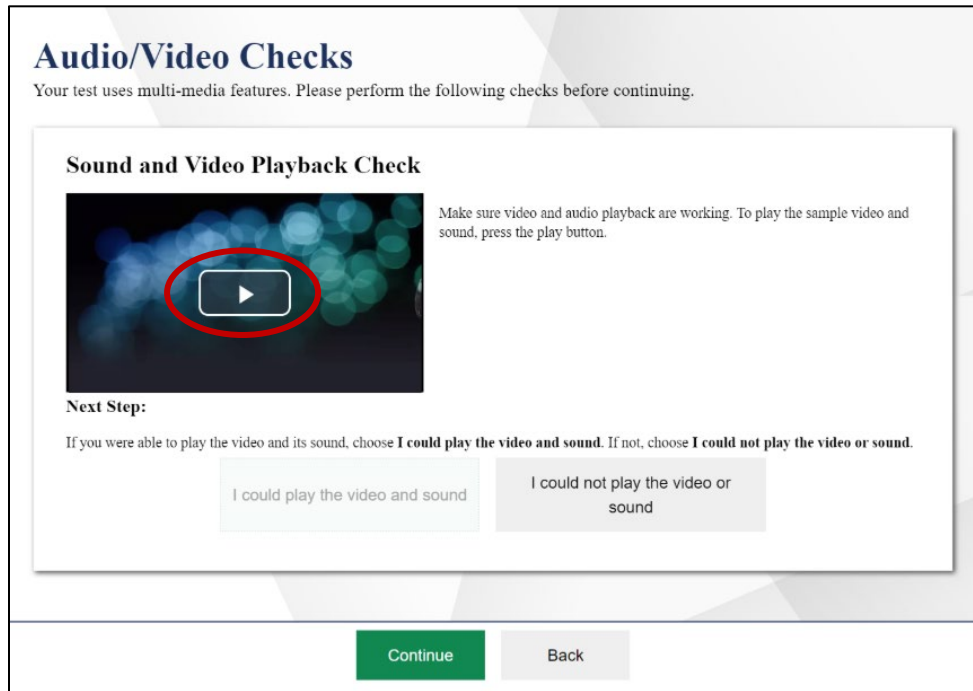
Audio/Video Checks

Your test uses multi-media features. Please perform the following checks before continuing.

Sound and Video Playback Check

Make sure video and audio playback are working. To play the sample video and sound, press the play button.

Next Step:

If you were able to play the video and its sound, choose **I could play the video and sound**. If not, choose **I could not play the video or sound**.

I could play the video and sound

I could not play the video or sound

Continue

Back